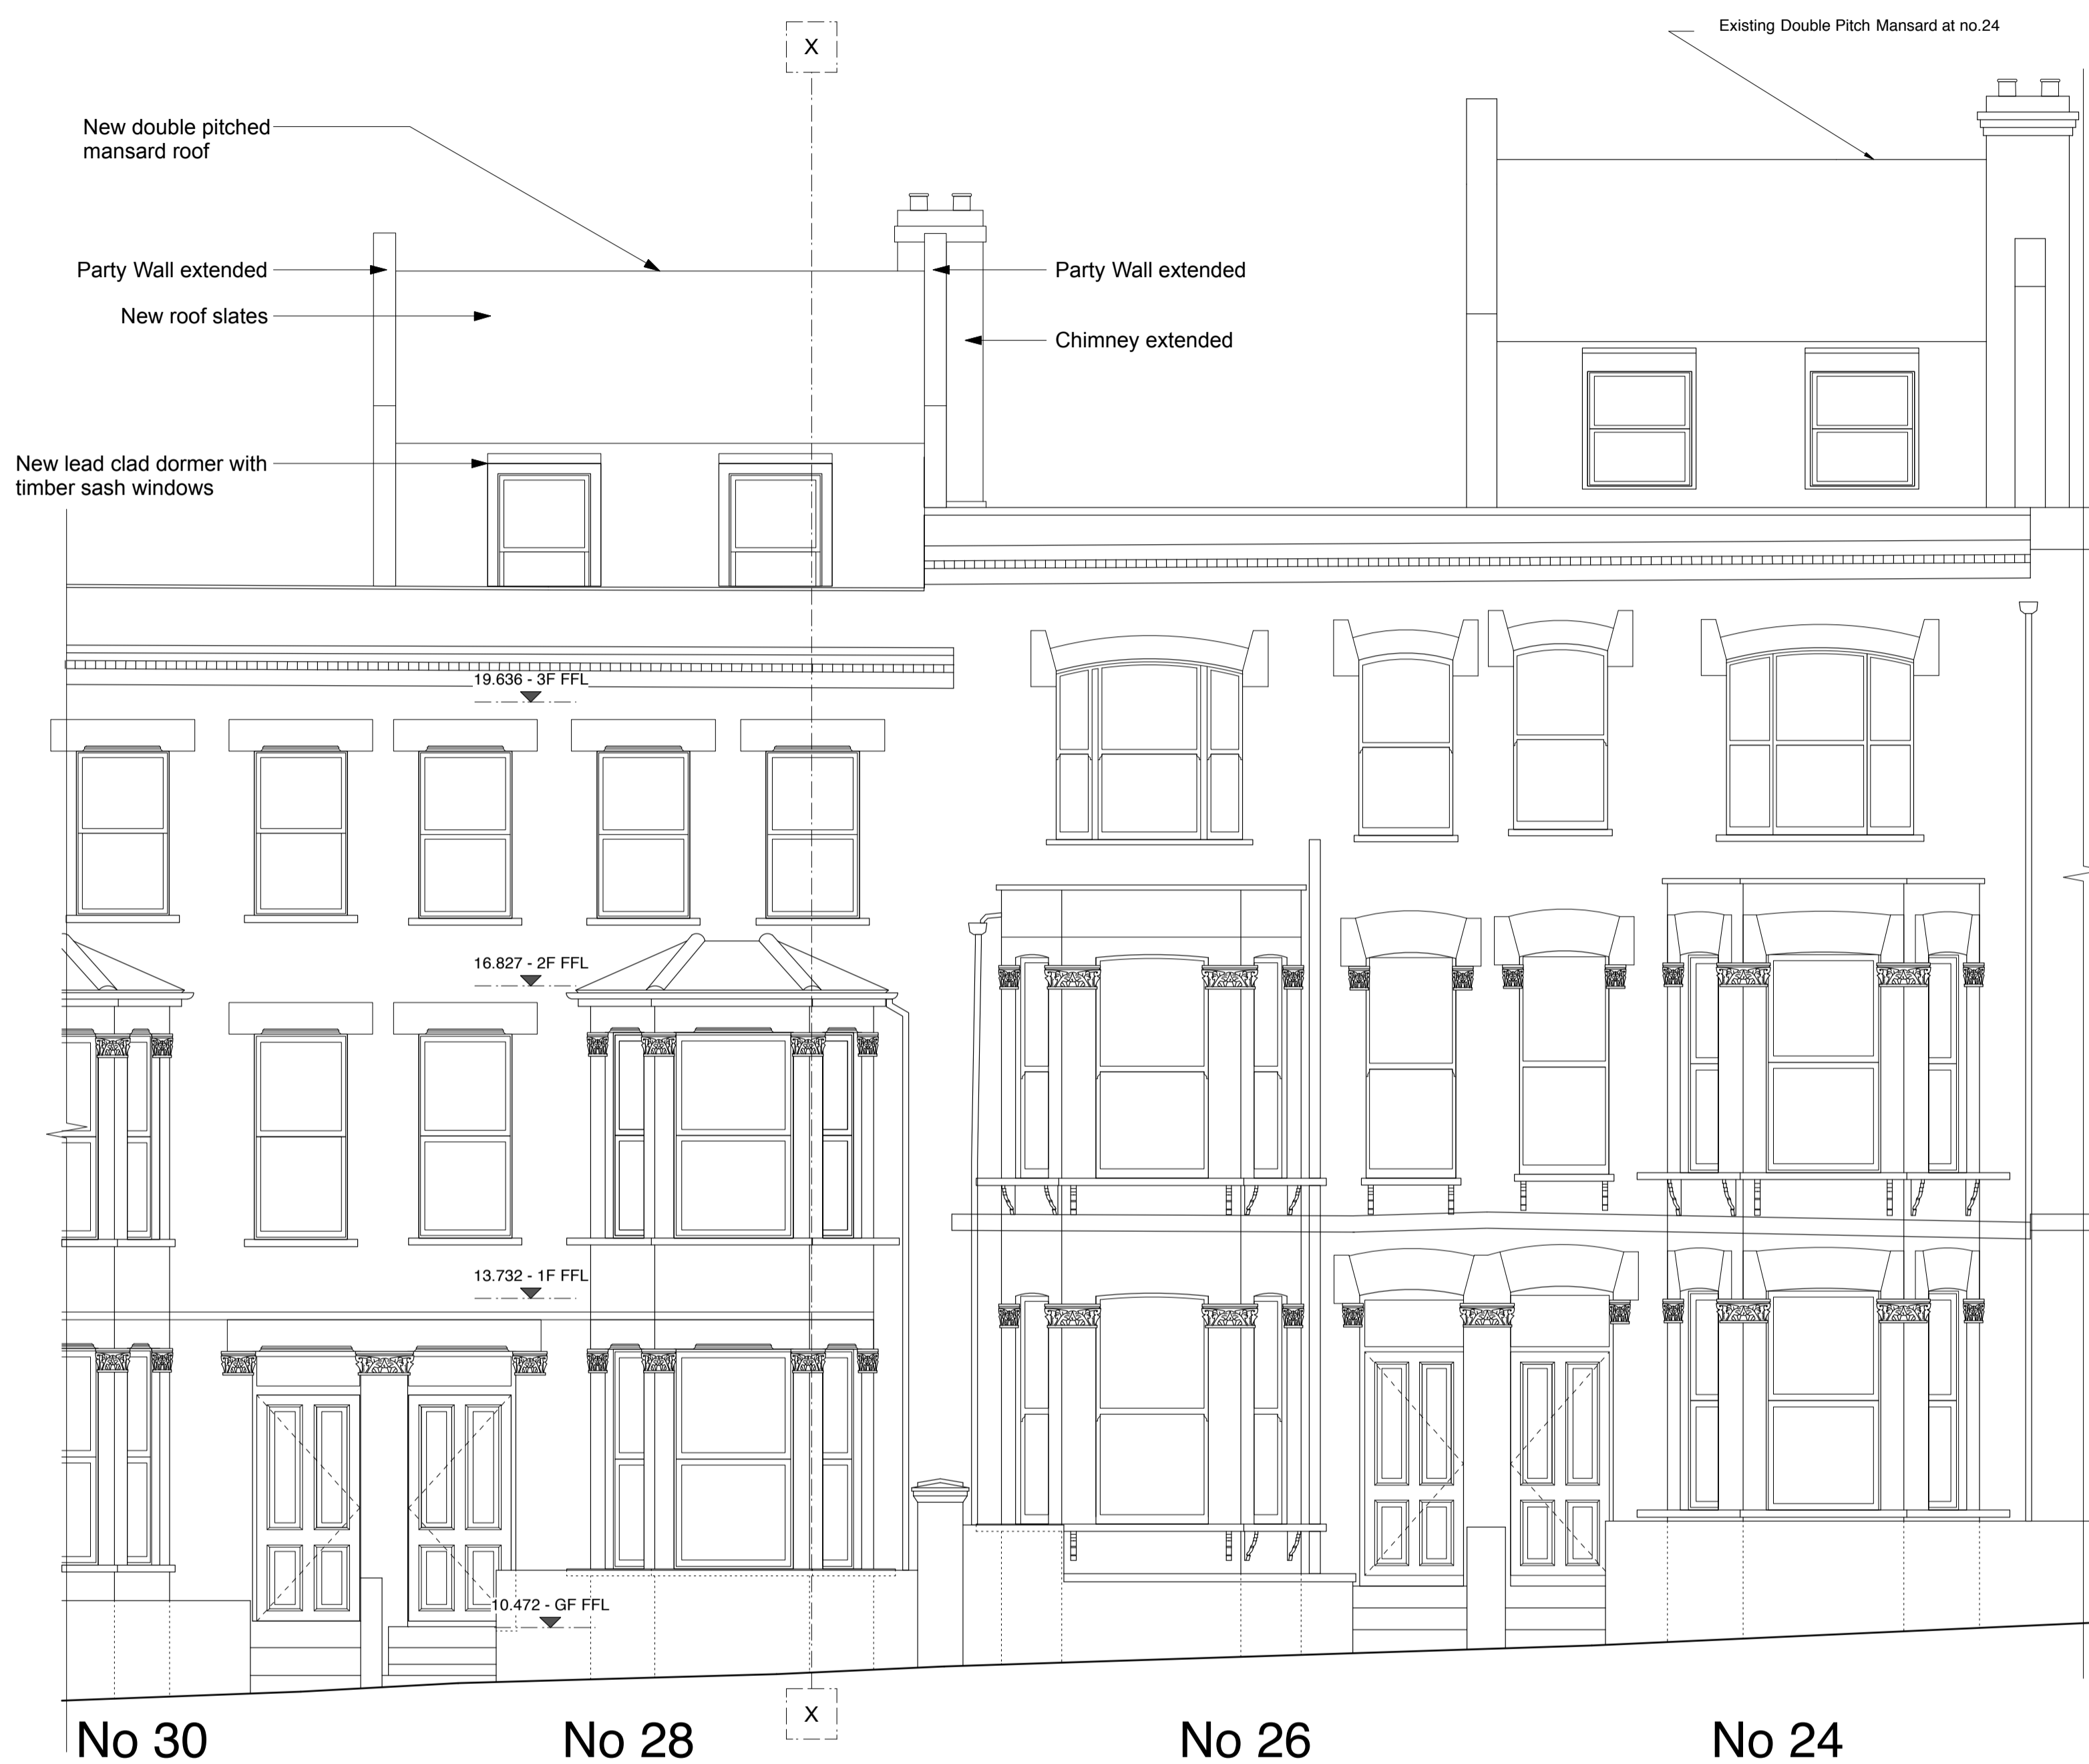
X

Existing Double Pitch Mansard at no.24

New double pitched mansard roof

Party Wall extended

Party Wall extended

New roof slates

Chimney extended

New lead clad dormer with timber sash windows

19.636 - 3F FFL

16.827 - 2F FFL

13.732 - 1F FFL

10.472 - GF FFL

X

No 30

No 28

No 26

No 24